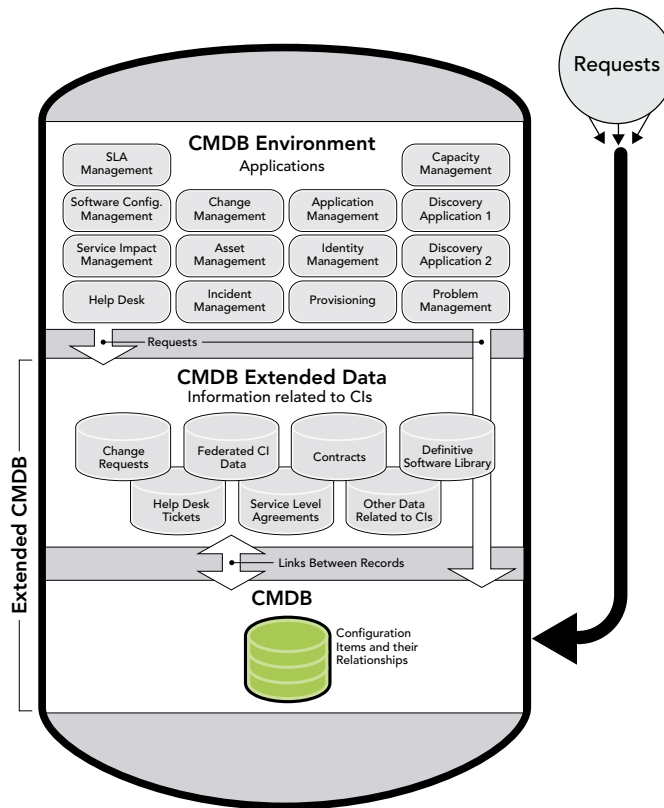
Requests

CMDB Environment
Applications

SLA Management

Capacity Management

Software Config. Management

Change Management

Application Management

Discovery Application 1

Service Impact Management

Asset Management

Identity Management

Discovery Application 2

Help Desk

Incident Management

Provisioning

Problem Management

Requests

CMDB Extended Data
Information related to CIs

Change Requests

Federated CI Data

Contracts

Definitive Software Library

Help Desk Tickets

Service Level Agreements

Other Data Related to CIs

Links Between Records

CMDB

Configuration Items and their Relationships

Extended CMDB